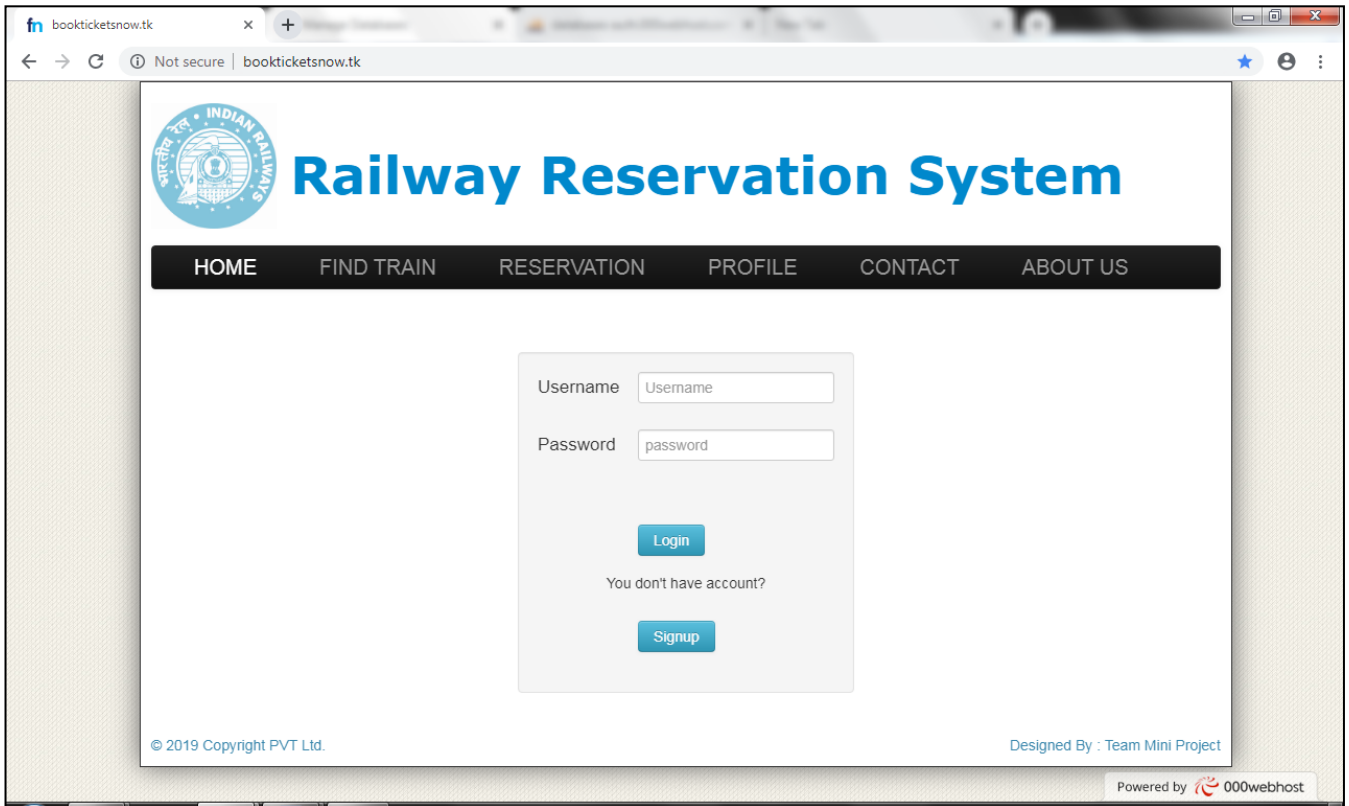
bookticketsnow.tk
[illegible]
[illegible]
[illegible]

Not secure | bookticketsnow.tk

INDIAN RAILWAYS
भारतीय रेल

Railway Reservation System

HOME FIND TRAIN RESERVATION PROFILE CONTACT ABOUT US

Username Username

Password password

Login

You don't have account?

Signup

© 2019 Copyright PVT Ltd.

Designed By : Team Mini Project

Powered by 000webhost